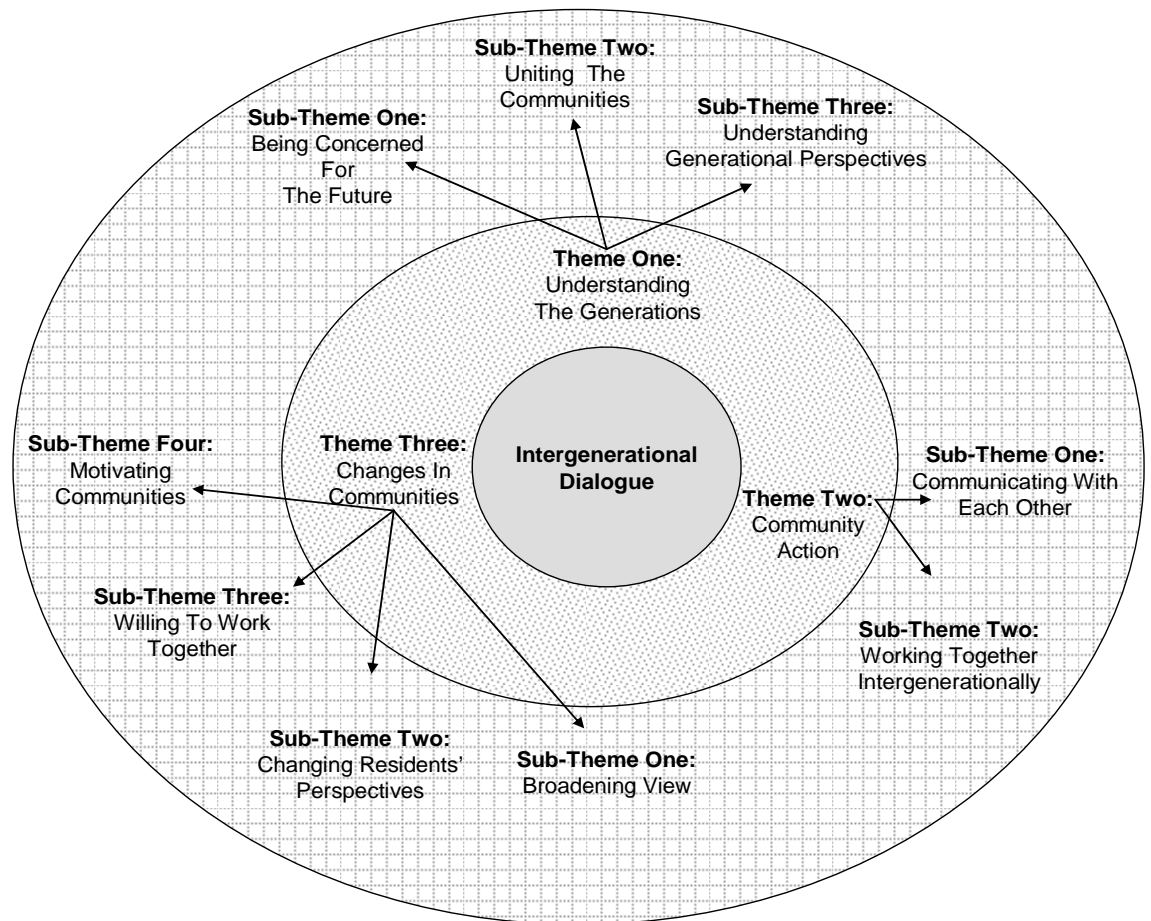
**Sub-Theme Two:**
Uniting The Communities

**Sub-Theme One:**
Being Concerned For The Future

**Sub-Theme Three:**
Understanding Generational Perspectives

**Theme One:**
Understanding The Generations

**Sub-Theme Four:**
Motivating Communities

**Theme Three:**
Changes In Communities

**Intergenerational Dialogue**

**Sub-Theme One:**
Communicating With Each Other

**Theme Two:**
Community Action

**Sub-Theme Three:**
Willing To Work Together

**Sub-Theme Two:**
Working Together Intergenerationally

**Sub-Theme Two:**
Changing Residents' Perspectives

**Sub-Theme One:**
Broadening View